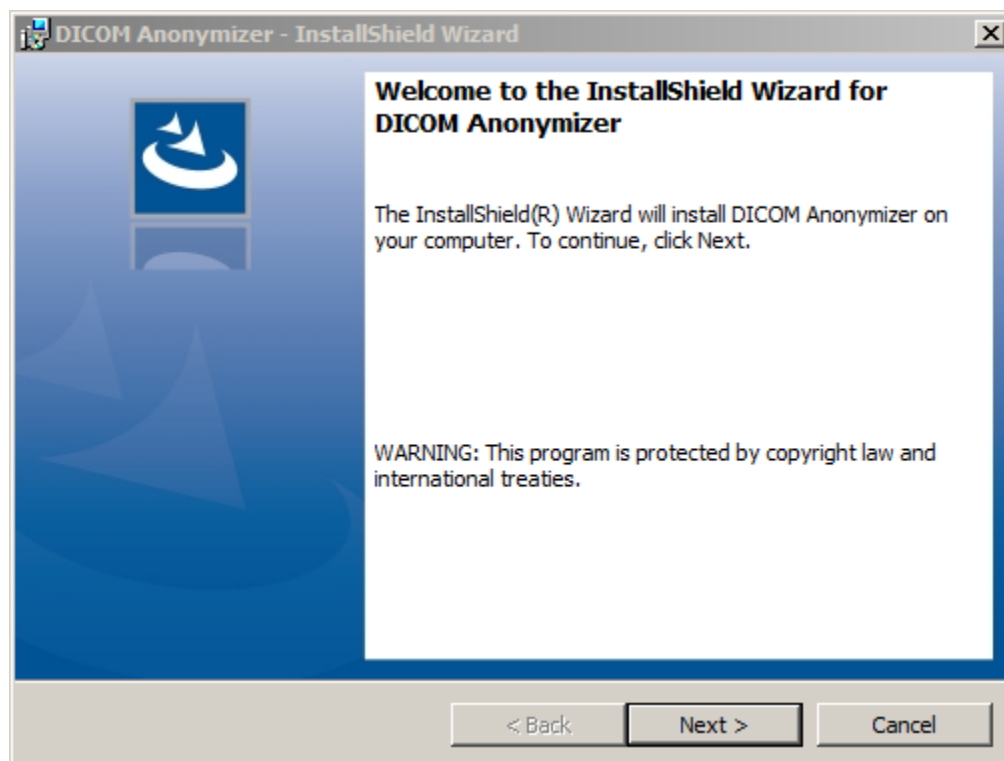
DICOM Anonymizer - InstallShield Wizard

Welcome to the InstallShield Wizard for DICOM Anonymizer

The InstallShield(R) Wizard will install DICOM Anonymizer on your computer. To continue, click Next.

WARNING: This program is protected by copyright law and international treaties.

< Back
Next >
Cancel